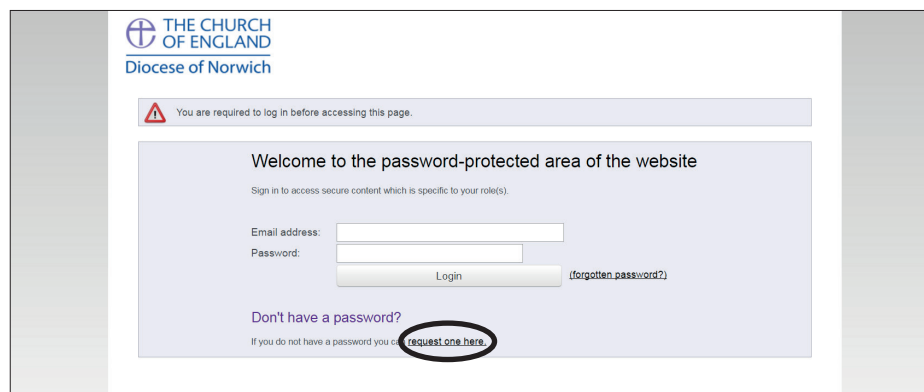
THE CHURCH OF ENGLAND
Diocese of Norwich

You are required to log in before accessing this page.

Welcome to the password-protected area of the website

Sign in to access secure content which is specific to your role(s).

Email address:
Password:
Login
(forgotten password?)

Don't have a password?

If you do not have a password you ca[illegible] request one here.